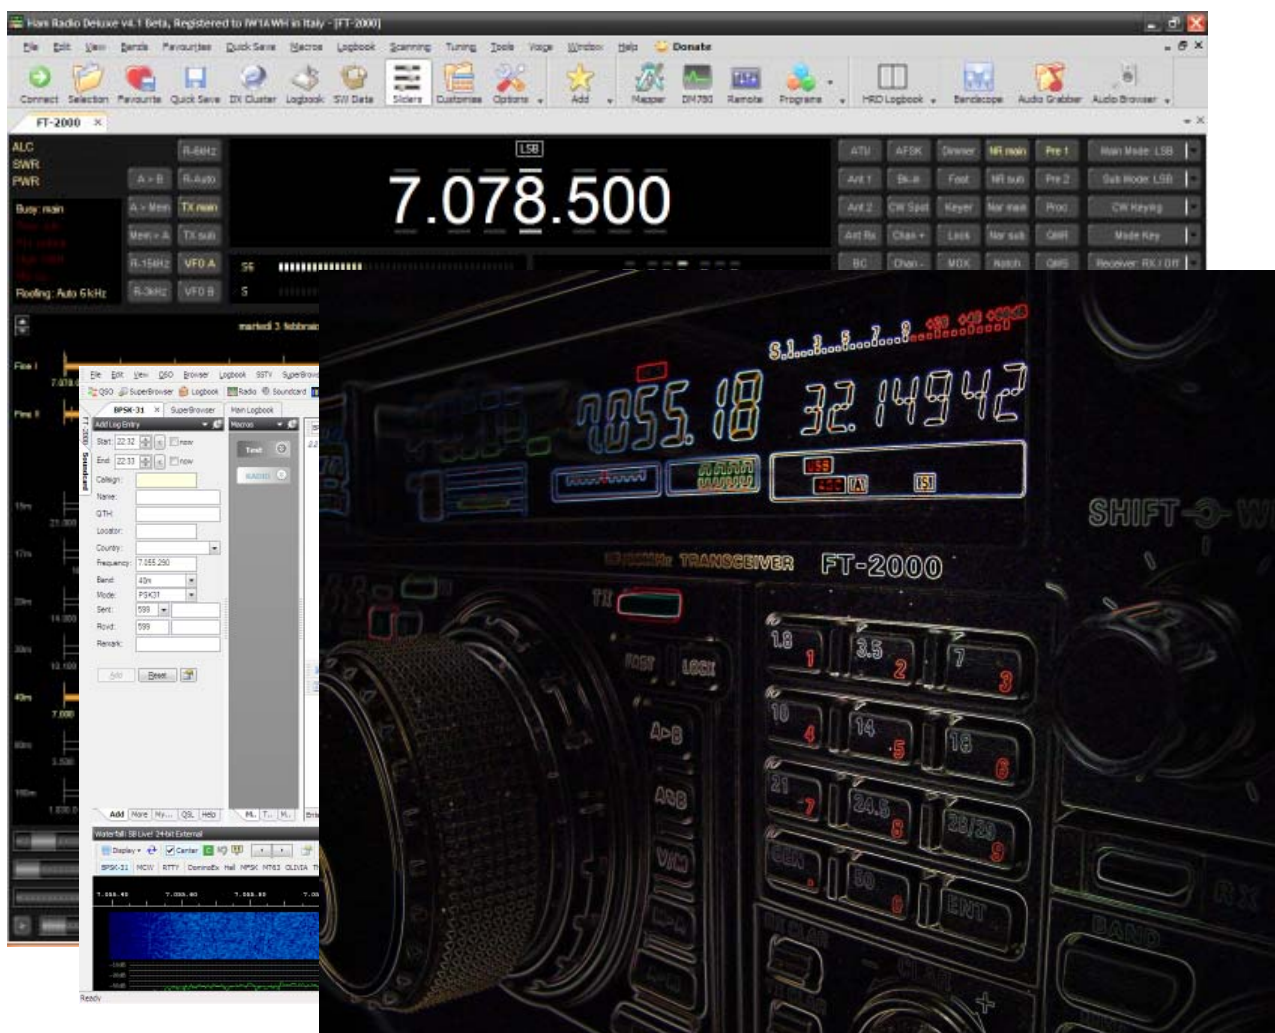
Ham Radio Deluxe v4.1 Beta, Registered to IW1AWH in Italy - [FT-2000]

File Edit View Bands Favourites Quick Save Macros Logbook Scanning Tuning Tools Voice Window Help Donate

Connect Selection Favourite Quick Save DX Cluster Logbook SW Data Sliders Customise Options Add Mapper DM780 Remote Programs HRD Logbook Bandscope Audio Grabber Audio Browser

FT-2000

ALC
SWR
PWR

R-6kHz
A > B R-Auto
Busy: main
A > Mem TX main
Mem > A TX sub
R-15kHz VFO A
Roofing: Auto 6kHz R-3kHz VFO B

LSB
7.078.500

S6
S

ATU AFSK Dimmer NR main Pre 1 Main Mode: LSB
Ant 1 Bk-in Fast NR sub Pre 2 Sub Mode: LSB
Ant 2 CW Spot Keyer Nar main Proc CW Keying
Ant Rx Chan + Lock Nar sub QMR Mode Key
BC Chan - MOX Watch QMS Receiver: RX / Off

martedì 3 febbraio

Fine I
7.078
Fine II

15m
21.000
17m
20m
14.000
30m
10.100
40m
7.000
80m
3.500
160m
1.800

File Edit View QSO Browser Logbook SSTV SuperBrowser
QSO SuperBrowser Logbook Radio Soundcard
BPSK-31 SuperBrowser Main Logbook
Add Log Entry
Macros
Start: 22:32 now
End: 22:33 now
Callsign:
Name:
QTH:
Locator:
Country:
Frequency: 7.055.290
Band: 40m
Mode: PSK31
Sent: 599
Rcvd: 599
Remark:
Add Reset
Add More My... QSL Help
Waterfall: SB Live! 24-bit External
Display Center
BPSK-31 MCW RTTY DominoEx Hell MFSK MT63 OLIVIA
Ready

S 1 3 5 7 9 +20 +40 +60dB
7055.18 32.14942
USB
ATT A S
TRANSCEIVER FT-2000
TX
LOCK
A>B
A<B
V/M
1.8 1
3.5 2
7 3
10 4
14 5
18 6
21 7
24.5 8
28/29 9
50 0
ENT
SHIFT
RX
BAND